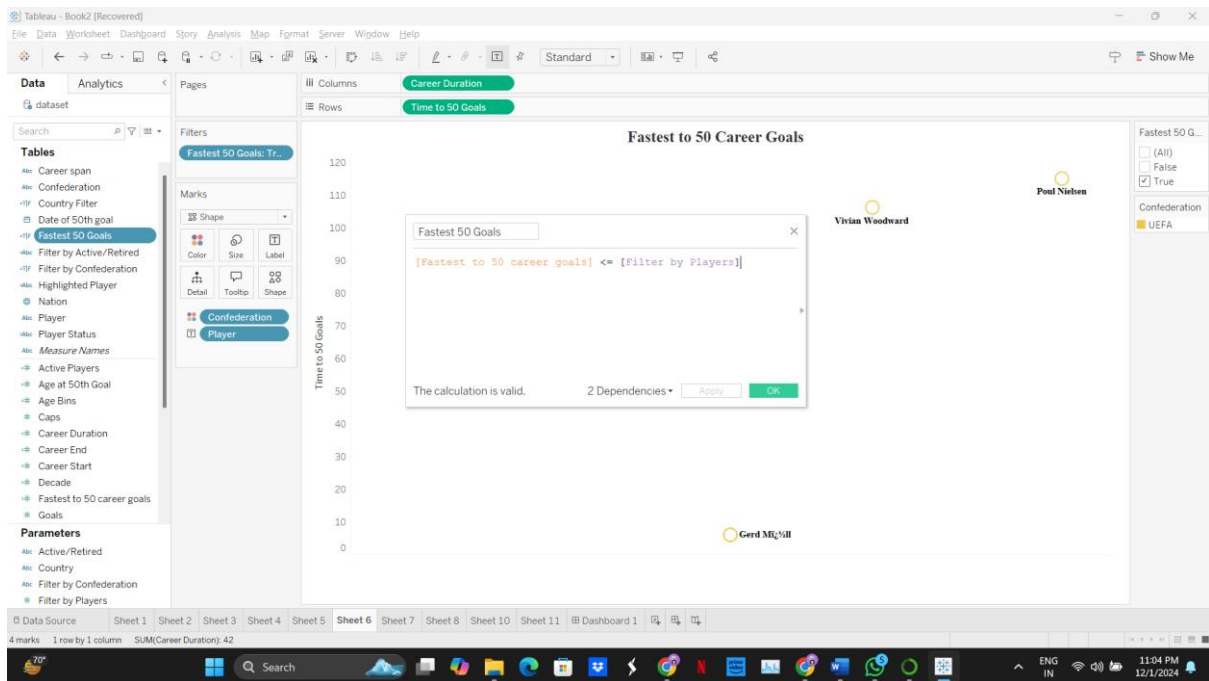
Tableau - Book2 [Recovered]
File Data Worksheet Dashboard Story Analysis Map Format Server Window Help

Standard

Show Me

Data Analytics
dataset
Pages
Columns Career Duration
Rows Time to 50 Goals

Search
Tables
Career span
Confederation
Country Filter
Date of 50th goal
Fastest 50 Goals
Filter by Active/Retired
Filter by Confederation
Highlighted Player
Nation
Player
Player Status
Measure Names
Active Players
Age at 50th Goal
Age Bins
Caps
Career Duration
Career End
Career Start
Decade
Fastest to 50 career goals
Goals
Parameters
Active/Retired
Country
Filter by Confederation
Filter by Players

Filters
Fastest 50 Goals: Tr..
Marks
Shape
Color Size Label
Detail Tooltip Shape
Confederation
Player

Fastest to 50 Career Goals
120
110
100
90
80
70
60
50
40
30
20
10
0
Time to 50 Goals
Poul Nielsen
Vivian Woodward
Gerd Mï¿½ll

Fastest 50 Goals
[Fastest to 50 career goals] <= [Filter by Players]
The calculation is valid. 2 Dependencies Apply OK

Fastest 50 G...
(All)
False
True
Confederation
UEFA

Data Source Sheet 1 Sheet 2 Sheet 3 Sheet 4 Sheet 5 Sheet 6 Sheet 7 Sheet 8 Sheet 10 Sheet 11 Dashboard 1
4 marks 1 row by 1 column SUM(Career Duration): 42

70°
Search
ENG IN
11:04 PM
12/1/2024